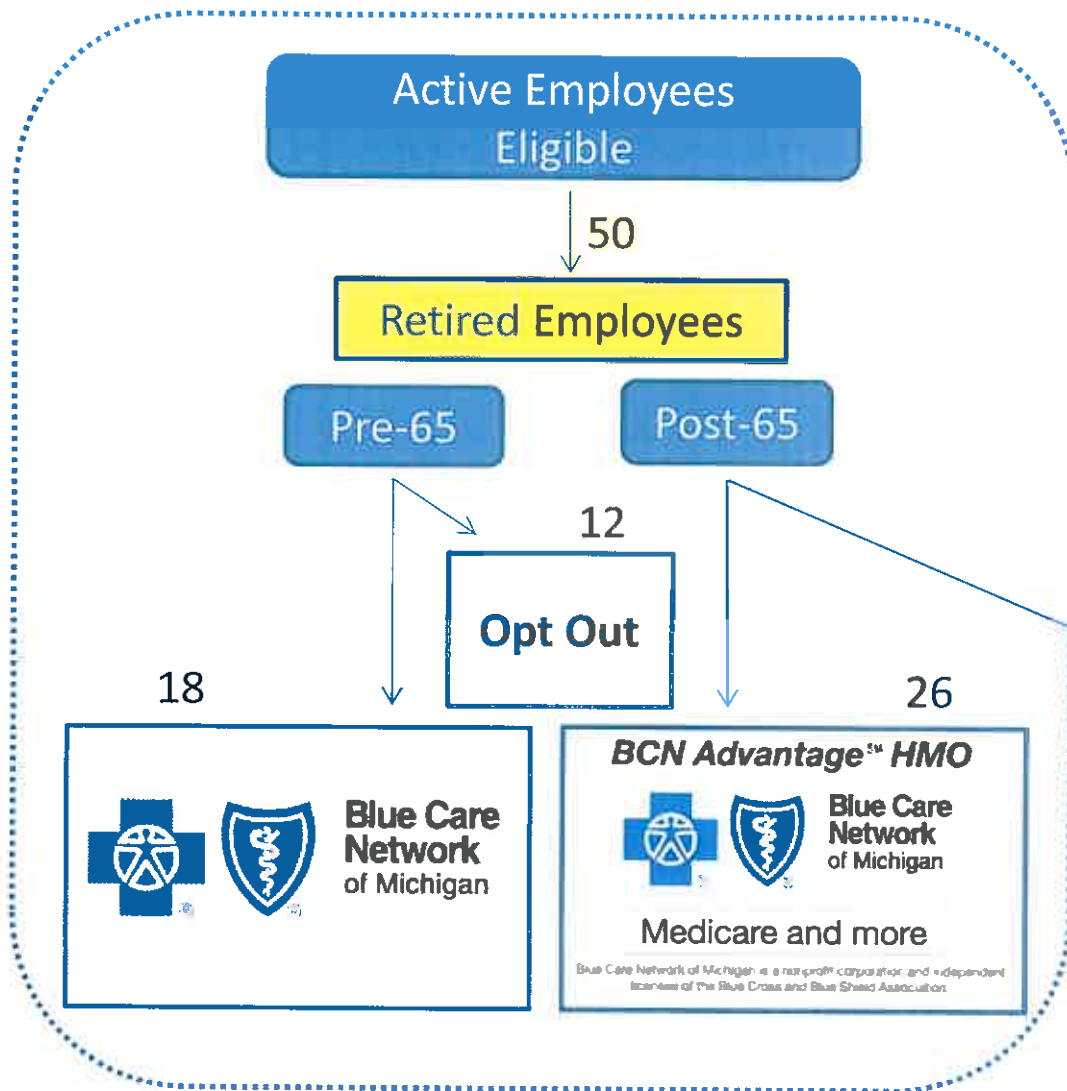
Active Employees
Eligible

50

Retired Employees

Pre-65

Post-65

12

Opt Out

18

Blue Care Network of Michigan

26

BCN Advantage℠ HMO

Blue Care Network of Michigan

Medicare and more

Blue Care Network of Michigan is a nonprofit corporation and independent licensee of the Blue Cross and Blue Shield Association